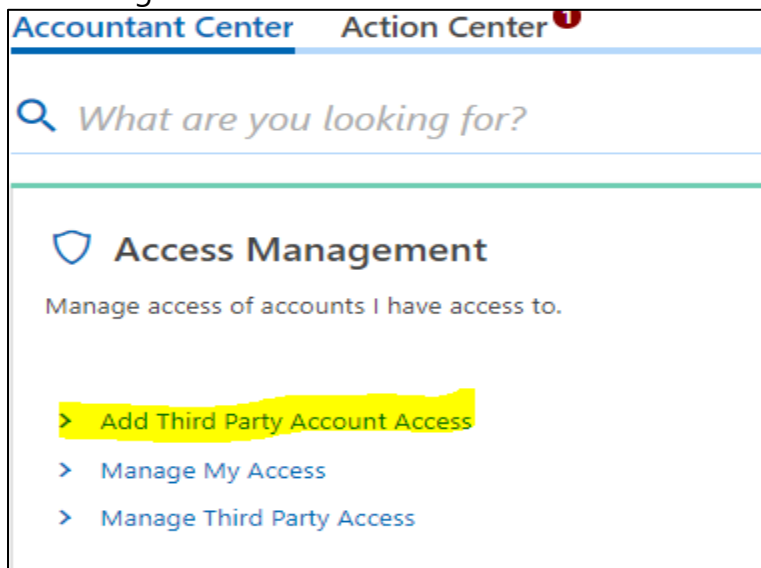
Accountant Center Action Center 1

What are you looking for?

Access Management

Manage access of accounts I have access to.

> Add Third Party Account Access

> Manage My Access

> Manage Third Party Access